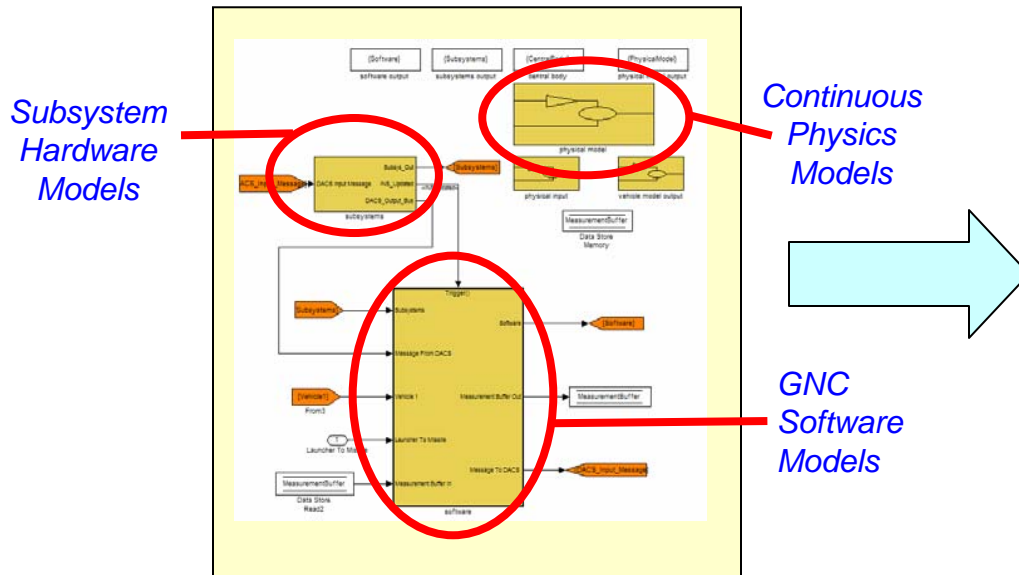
Subsystem Hardware Models

Continuous Physics Models

GNC Software Models

[Software]
software output

[Subsystems]
subsystems output

[CentralBody]
central body

[PhysicalModel]
physical model output

physical model

physical input

vehicle model output

ACS_Input_Message

DACS Input Message

Subsys_Out

HzB_Updated

DACS_Output_Bus

subsystems

[Subsystems]

MeasurementBuffer
Data Store Memory

Trigger()

[Subsystems]

Subsystems

Message From DACS

[Vehicle1]
From3

Vehicle 1

1
Launcher To Missile

Launcher To Missile

MeasurementBuffer
Data Store Read2

Measurement Buffer In

Software

Measurement Buffer Out

Message To DACS

software

[Software]

MeasurementBuffer

[DACS_Input_Message]